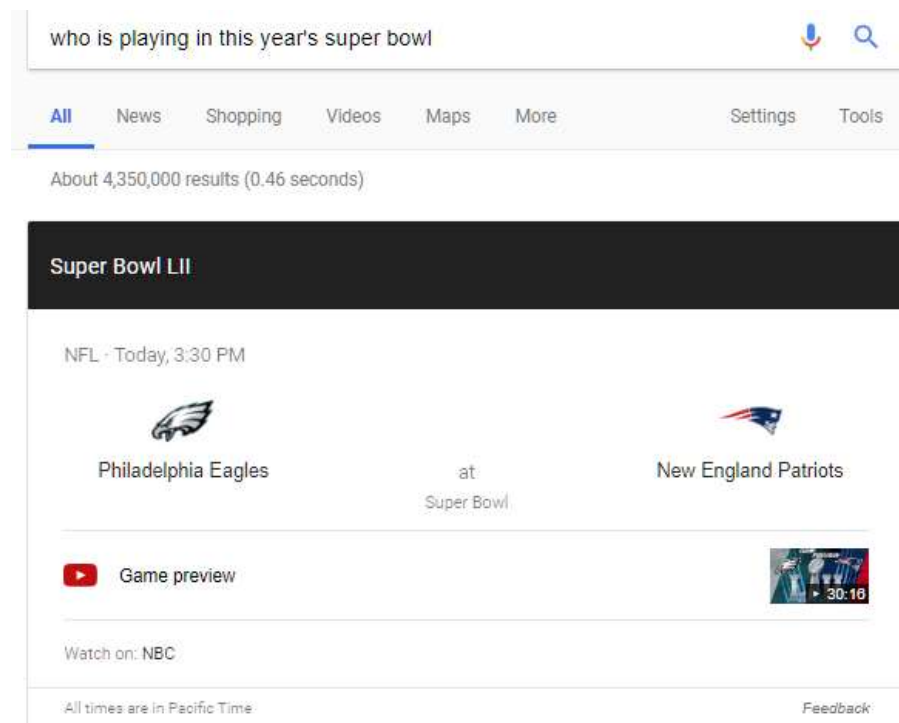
who is playing in this year's super bowl

All News Shopping Videos Maps More Settings Tools

About 4,350,000 results (0.46 seconds)

Super Bowl LII

NFL · Today, 3:30 PM

Philadelphia Eagles

at
Super Bowl

New England Patriots

Game preview

30:16

Watch on: NBC

All times are in Pacific Time

Feedback